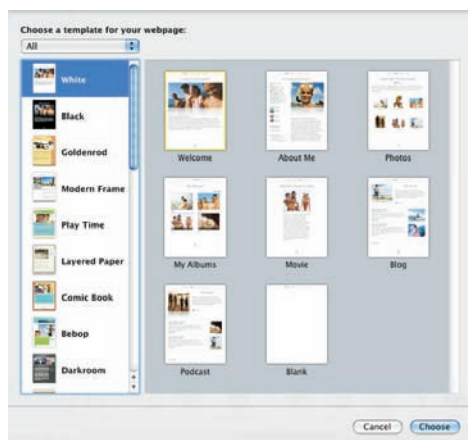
Choose a template for your webpage:

All

White

Black

Goldenrod

Modern Frame

Play Time

Layered Paper

Comic Book

Bebop

Darkroom

Welcome

About Me

Photos

My Albums

Movie

Blog

Podcast

Blank

Cancel

Choose